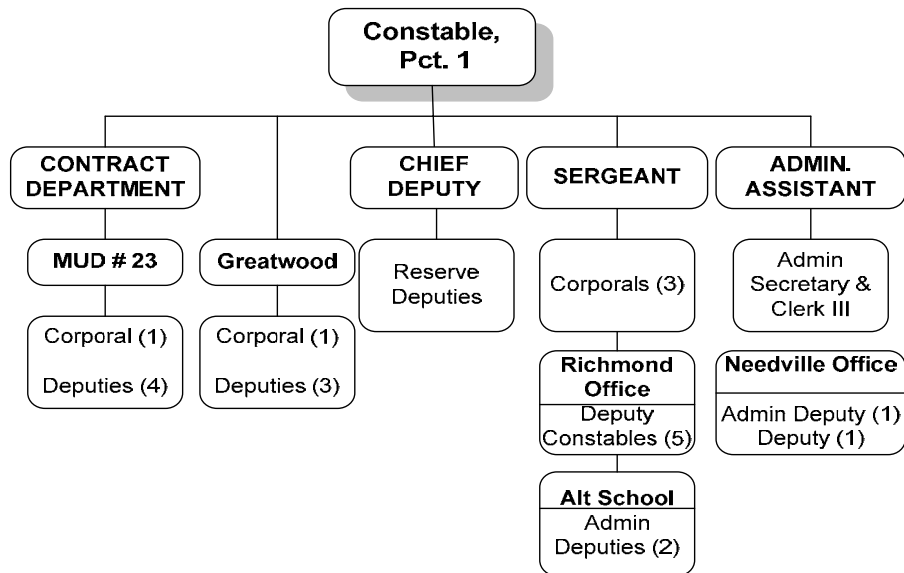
Constable, Pct. 1

CONTRACT DEPARTMENT

MUD # 23

Corporal (1)

Deputies (4)

Greatwood

Corporal (1)

Deputies (3)

CHIEF DEPUTY

Reserve Deputies

SERGEANT

Corporals (3)

Richmond Office

Deputy Constables (5)

Alt School

Admin Deputies (2)

ADMIN. ASSISTANT

Admin Secretary & Clerk III

Needville Office

Admin Deputy (1)
Deputy (1)